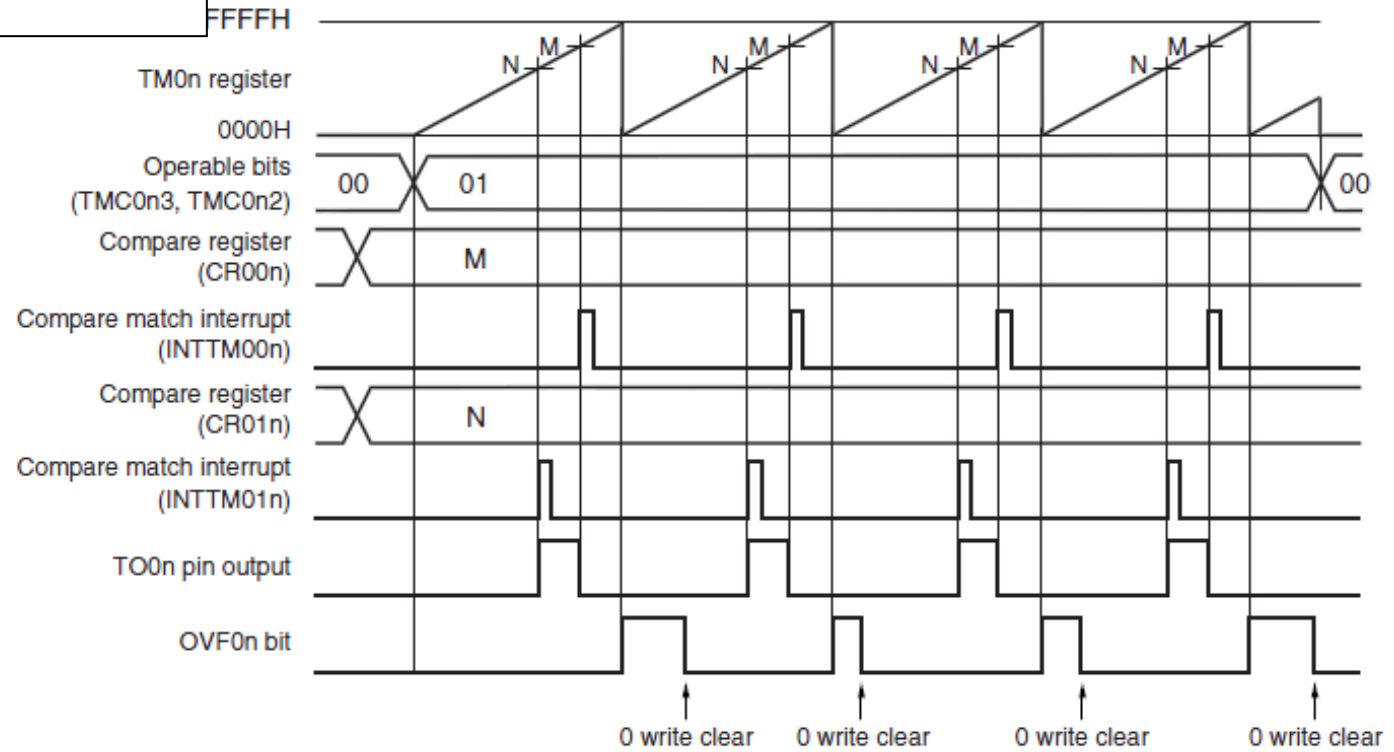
FFFFH
TM0n register
0000H
N M
N M
N M
N M
Operable bits (TMC0n3, TMC0n2)
00
01
00
Compare register (CR00n)
M
Compare match interrupt (INTTM00n)
Compare register (CR01n)
N
Compare match interrupt (INTTM01n)
TO0n pin output
OVF0n bit
0 write clear
0 write clear
0 write clear
0 write clear